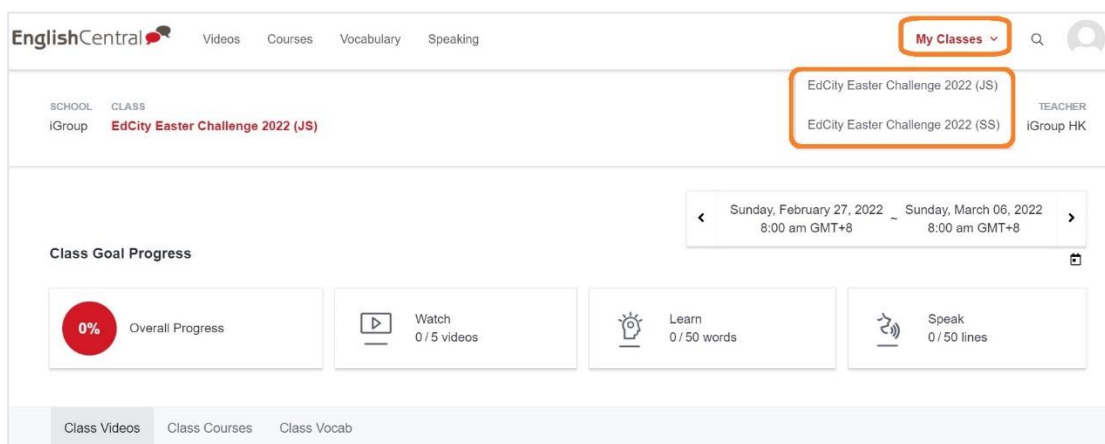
EnglishCentral Videos Courses Vocabulary Speaking

My Classes

EdCity Easter Challenge 2022 (JS)

EdCity Easter Challenge 2022 (SS)

SCHOOL
iGroup

CLASS
EdCity Easter Challenge 2022 (JS)

TEACHER
iGroup HK

Sunday, February 27, 2022 8:00 am GMT+8 ~ Sunday, March 06, 2022 8:00 am GMT+8

Class Goal Progress

0% Overall Progress

Watch
0 / 5 videos

Learn
0 / 50 words

Speak
0 / 50 lines

Class Videos Class Courses Class Vocab